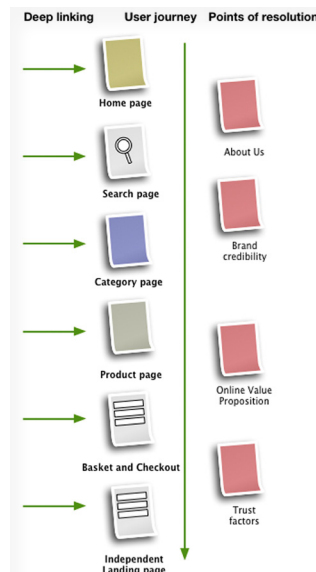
Deep linking User journey Points of resolution

Home page

Search page

Category page

Product page

Basket and Checkout

Independent Landing page

About Us

Brand credibility

Online Value Proposition

Trust factors